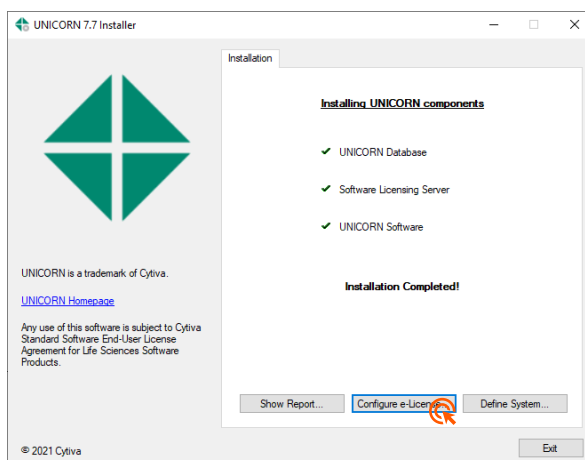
UNICORN 7.7 Installer

Installation

Installing UNICORN components

✔ UNICORN Database

✔ Software Licensing Server

✔ UNICORN Software

Installation Completed!

UNICORN is a trademark of Cytiva.

UNICORN Homepage

Any use of this software is subject to Cytiva Standard Software End-User License Agreement for Life Sciences Software Products.

Show Report... Configure e-Licens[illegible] Define System...

© 2021 Cytiva

Exit